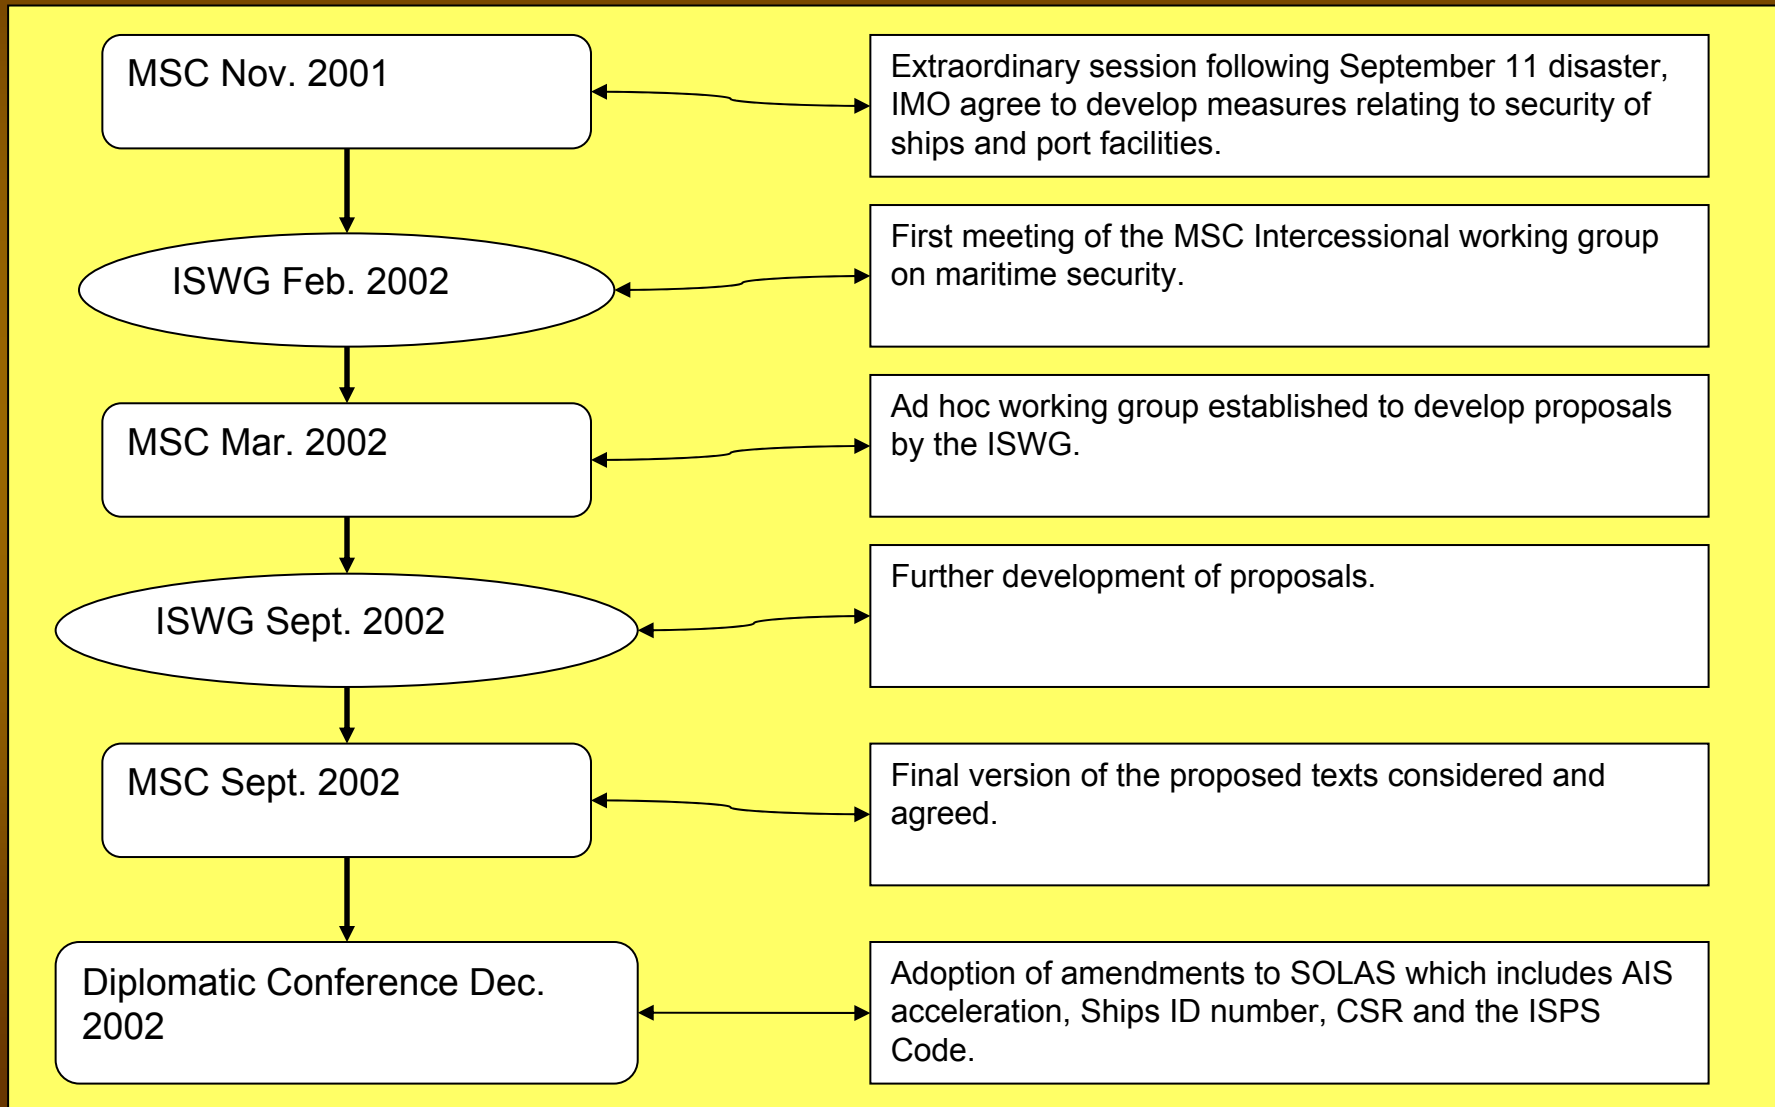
MSC Nov. 2001

Extraordinary session following September 11 disaster, IMO agree to develop measures relating to security of ships and port facilities.

ISWG Feb. 2002

First meeting of the MSC Intercessional working group on maritime security.

MSC Mar. 2002

Ad hoc working group established to develop proposals by the ISWG.

ISWG Sept. 2002

Further development of proposals.

MSC Sept. 2002

Final version of the proposed texts considered and agreed.

Diplomatic Conference Dec. 2002

Adoption of amendments to SOLAS which includes AIS acceleration, Ships ID number, CSR and the ISPS Code.